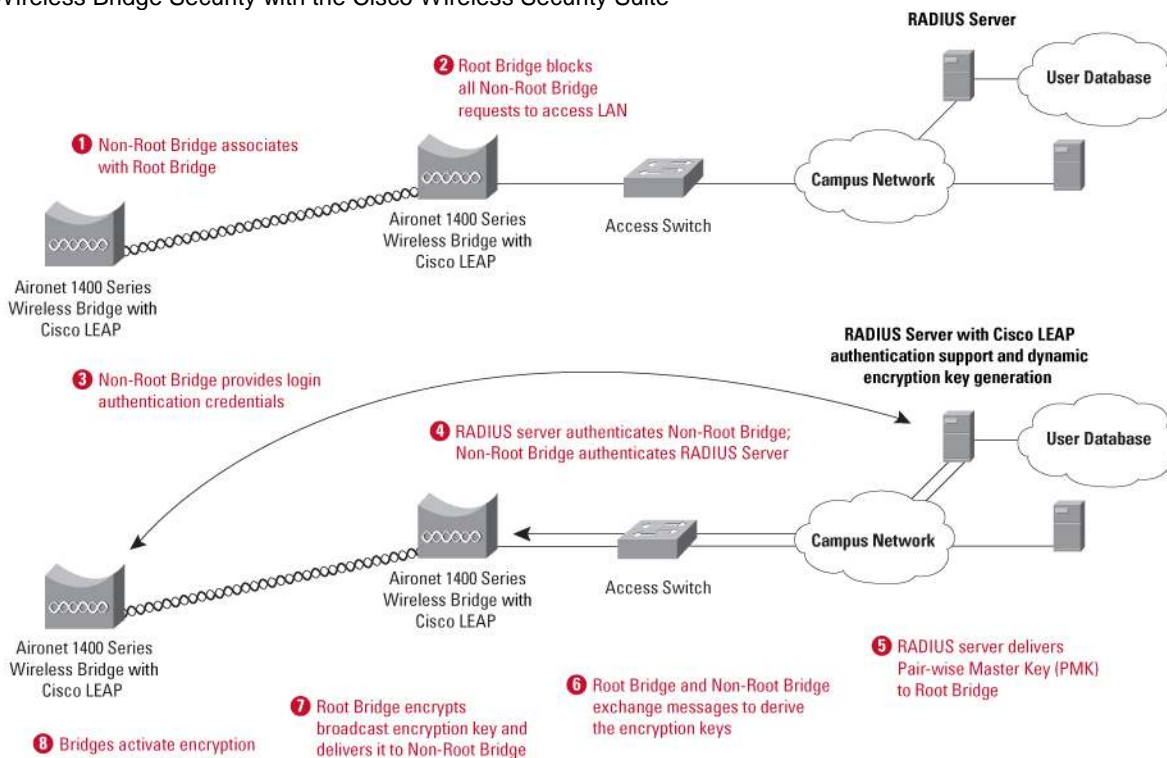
Wireless Bridge Security with the Cisco Wireless Security Suite

RADIUS Server

User Database

2 Root Bridge blocks all Non-Root Bridge requests to access LAN

1 Non-Root Bridge associates with Root Bridge

Campus Network

Aironet 1400 Series Wireless Bridge with Cisco LEAP

Access Switch

Aironet 1400 Series Wireless Bridge with Cisco LEAP

RADIUS Server with Cisco LEAP authentication support and dynamic encryption key generation

3 Non-Root Bridge provides login authentication credentials

User Database

4 RADIUS server authenticates Non-Root Bridge; Non-Root Bridge authenticates RADIUS Server

Campus Network

Aironet 1400 Series Wireless Bridge with Cisco LEAP

Access Switch

Aironet 1400 Series Wireless Bridge with Cisco LEAP

5 RADIUS server delivers Pair-wise Master Key (PMK) to Root Bridge

6 Root Bridge and Non-Root Bridge exchange messages to derive the encryption keys

7 Root Bridge encrypts broadcast encryption key and delivers it to Non-Root Bridge

8 Bridges activate encryption